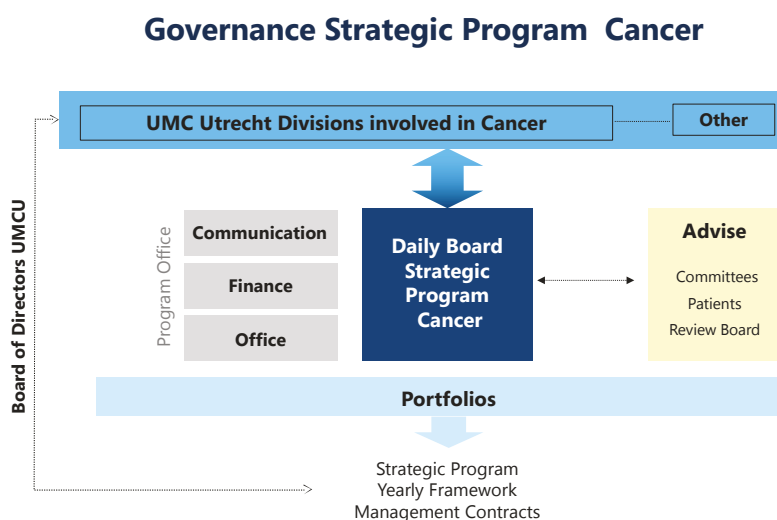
Governance Strategic Program Cancer

Board of Directors UMCU

UMC Utrecht Divisions involved in Cancer

Other

Program Office

Communication

Finance

Office

Daily Board Strategic Program Cancer

Advise

Committees
Patients
Review Board

Portfolios

Strategic Program
Yearly Framework
Management Contracts